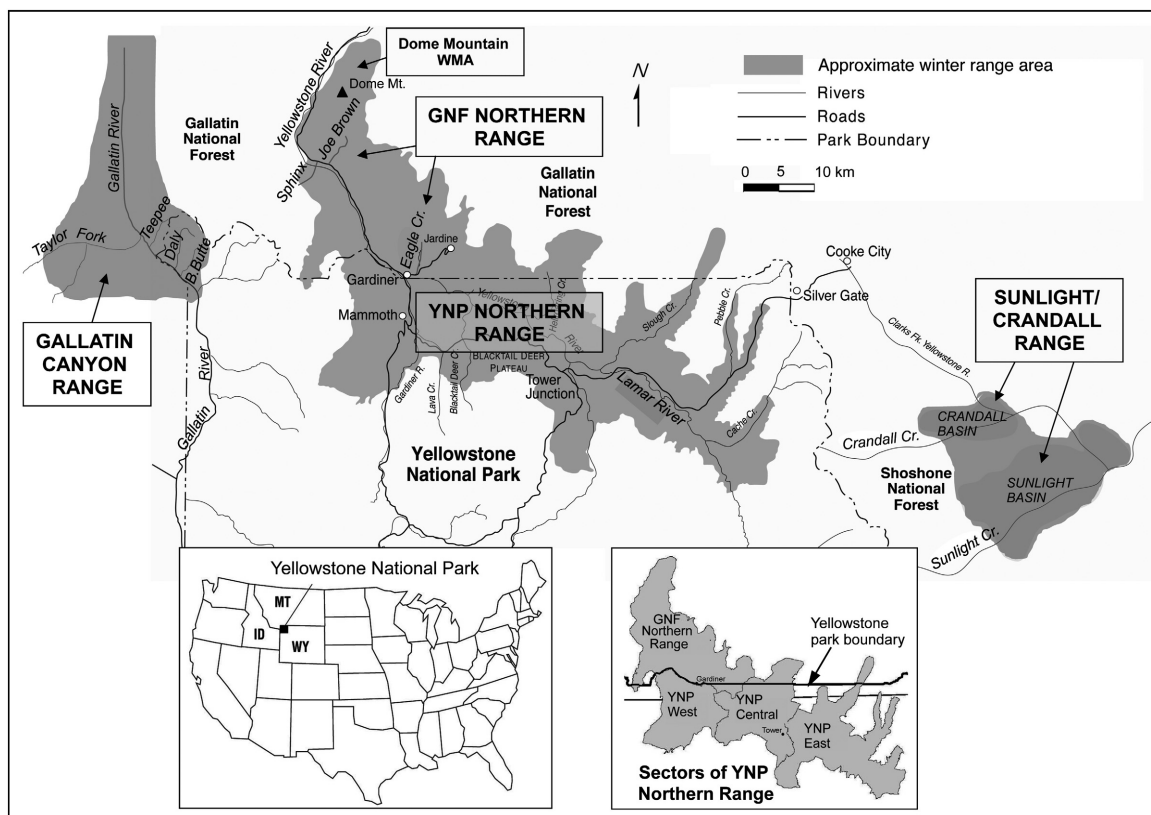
Dome Mountain WMA

Dome Mt.

Yellowstone River

Joe Brown

Sphinx

GNF NORTHERN RANGE

N

Approximate winter range area

Rivers

Roads

Park Boundary

0 5 10 km

Gallatin National Forest

Gallatin River

Taylor Fork

Teepee

Daly

B. Butte

GALLATIN CANYON RANGE

Gallatin River

Gallatin National Forest

Eagle Cr.

Jardine

Gardiner

Mammoth

YNP NORTHERN RANGE

Yellowstone River

Hellroaring Cr.

Slough Cr.

Pebble Cr.

Cooke City

Silver Gate

Clarks Fk. Yellowstone R.

SUNLIGHT/ CRANDALL RANGE

Gardner R.

Lava Cr.

Blacktail Deer Cr.

BLACKTAIL DEER PLATEAU

Tower Junction

Lamar River

Cache Cr.

CRANDALL BASIN

Crandall Cr.

SUNLIGHT BASIN

Shoshone National Forest

Sunlight Cr.

Yellowstone National Park

Yellowstone National Park

MT

ID

WY

GNF Northern Range

Yellowstone park boundary

Gardiner

YNP West

YNP Central

Tower

YNP East

Sectors of YNP Northern Range